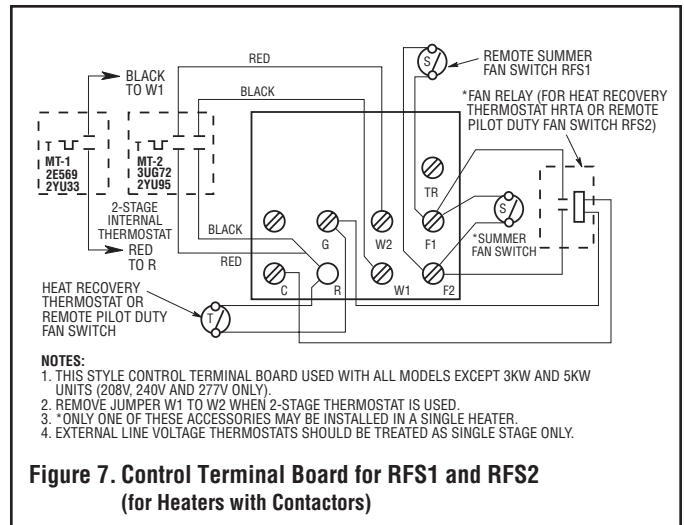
RED

BLACK TO W1

BLACK

REMOTE SUMMER FAN SWITCH RFS1

S

*FAN RELAY (FOR HEAT RECOVERY THERMOSTAT HRTA OR REMOTE PILOT DUTY FAN SWITCH RFS2)

MT-1 2E569 2YU33

MT-2 3UG72 2YU95

2-STAGE INTERNAL THERMOSTAT

RED TO R

TR

BLACK

G

W2

F1

S

*SUMMER FAN SWITCH

RED

C

R

W1

F2

HEAT RECOVERY THERMOSTAT OR REMOTE PILOT DUTY FAN SWITCH

T

NOTES:
1. THIS STYLE CONTROL TERMINAL BOARD USED WITH ALL MODELS EXCEPT 3KW AND 5KW UNITS (208V, 240V AND 277V ONLY).
2. REMOVE JUMPER W1 TO W2 WHEN 2-STAGE THERMOSTAT IS USED.
3. *ONLY ONE OF THESE ACCESSORIES MAY BE INSTALLED IN A SINGLE HEATER.
4. EXTERNAL LINE VOLTAGE THERMOSTATS SHOULD BE TREATED AS SINGLE STAGE ONLY.

Figure 7. Control Terminal Board for RFS1 and RFS2 (for Heaters with Contactors)